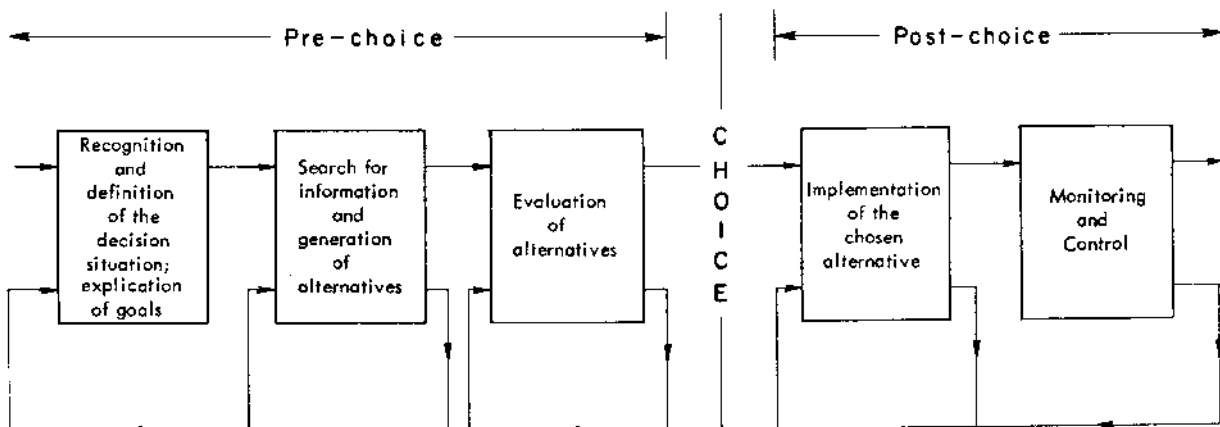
Pre-choice

Post-choice

Recognition and definition of the decision situation; explication of goals

Search for information and generation of alternatives

Evaluation of alternatives

C H O I C E

Implementation of the chosen alternative

Monitoring and Control